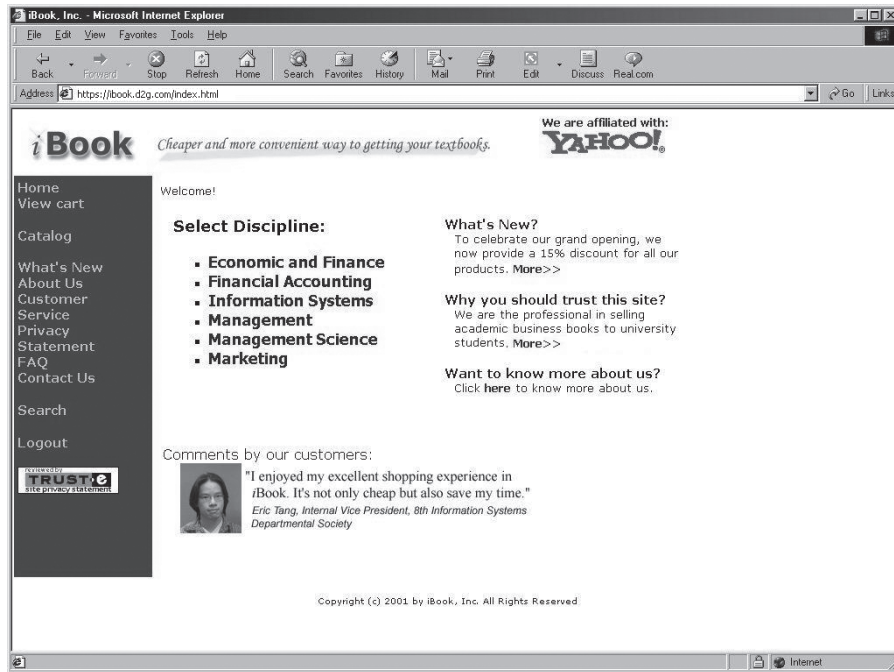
iBook, Inc. - Microsoft Internet Explorer

File Edit View Favorites Tools Help

Back Forward Stop Refresh Home Search Favorites History Mail Print Edit Discuss Real.com

Address https://ibook.d2g.com/index.html

Go Links

iBook Cheaper and more convenient way to getting your textbooks.

We are affiliated with: YAHOO!

Home
View cart

Catalog

What's New
About Us
Customer Service
Privacy Statement
FAQ
Contact Us

Search

Logout

Reviewed by TRUSTe site privacy statement

Welcome!

Select Discipline:

- Economic and Finance
- Financial Accounting
- Information Systems
- Management
- Management Science
- Marketing

What's New?
To celebrate our grand opening, we now provide a 15% discount for all our products. More>>

Why you should trust this site?
We are the professional in selling academic business books to university students. More>>

Want to know more about us?
Click here to know more about us.

Comments by our customers:

"I enjoyed my excellent shopping experience in iBook. It's not only cheap but also save my time."
Eric Tang, Internal Vice President, 8th Information Systems Departmental Society

Copyright (c) 2001 by iBook, Inc. All Rights Reserved

Internet